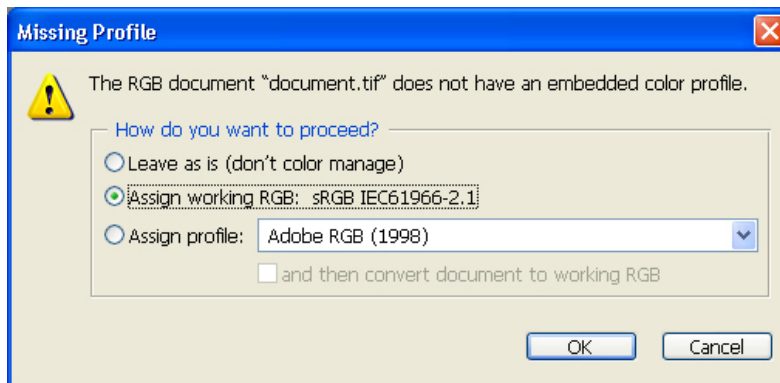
Missing Profile

The RGB document “document.tif” does not have an embedded color profile.

How do you want to proceed?

Leave as is (don’t color manage)

Assign working RGB: sRGB IEC61966-2.1

Assign profile: Adobe RGB (1998)

and then convert document to working RGB

OK

Cancel